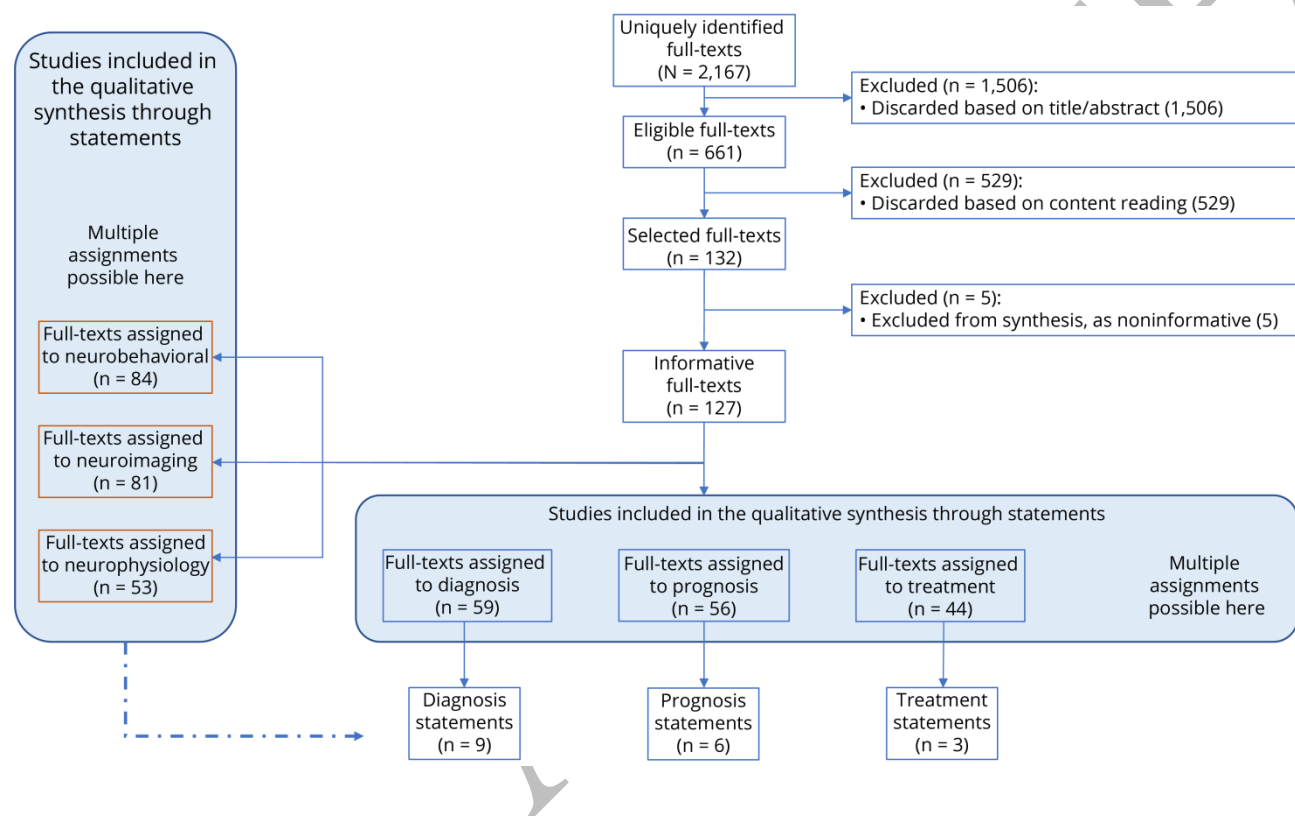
Uniquely identified full-texts
(N = 2,167)

Excluded (n = 1,506):
• Discarded based on title/abstract (1,506)

Eligible full-texts
(n = 661)

Excluded (n = 529):
• Discarded based on content reading (529)

Selected full-texts
(n = 132)

Excluded (n = 5):
• Excluded from synthesis, as noninformative (5)

Informative full-texts
(n = 127)

Studies included in the qualitative synthesis through statements

Multiple assignments possible here

Full-texts assigned to neurobehavioral
(n = 84)

Full-texts assigned to neuroimaging
(n = 81)

Full-texts assigned to neurophysiology
(n = 53)

Studies included in the qualitative synthesis through statements

Full-texts assigned to diagnosis
(n = 59)

Full-texts assigned to prognosis
(n = 56)

Full-texts assigned to treatment
(n = 44)

Multiple assignments possible here

Diagnosis statements
(n = 9)

Prognosis statements
(n = 6)

Treatment statements
(n = 3)